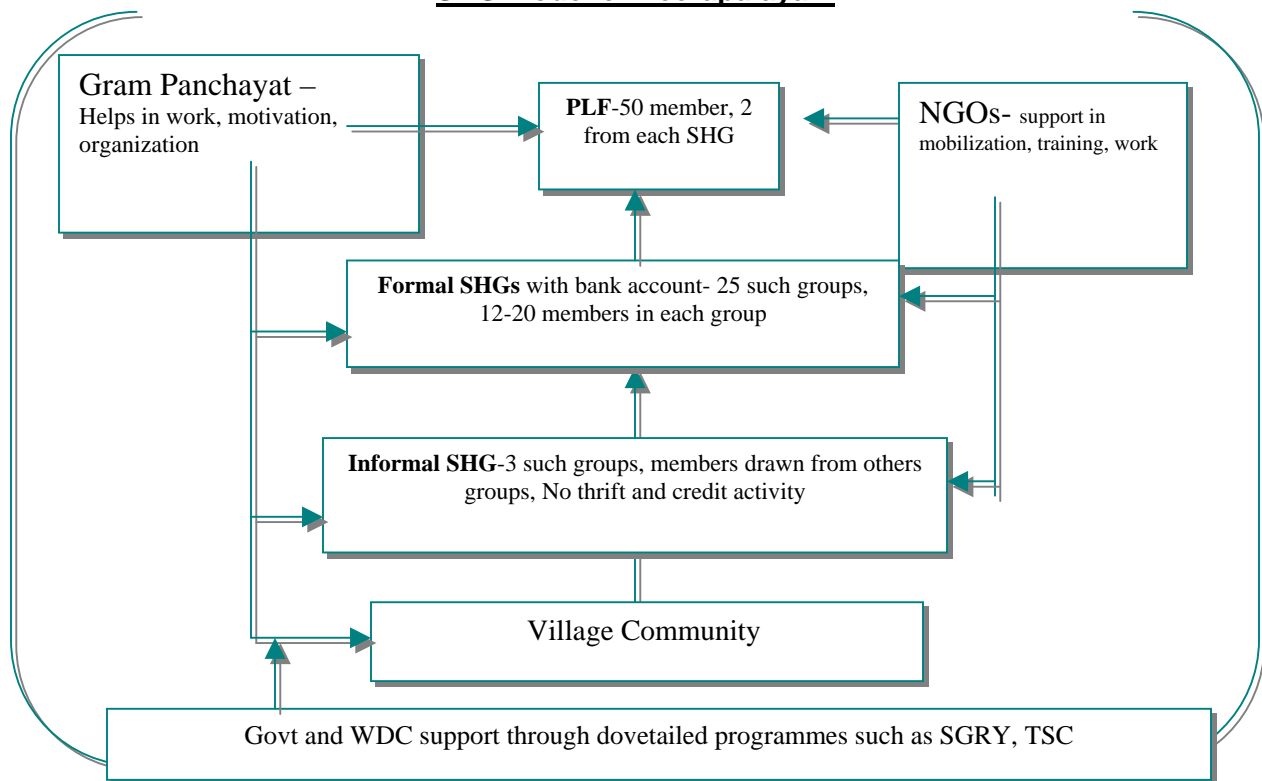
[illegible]

Gram Panchayat – Helps in work, motivation, organization

PLF-50 member, 2 from each SHG

NGOs- support in mobilization, training, work

Formal SHGs with bank account- 25 such groups, 12-20 members in each group

Informal SHG-3 such groups, members drawn from others groups, No thrift and credit activity

Village Community

Govt and WDC support through dovetailed programmes such as SGRY, TSC